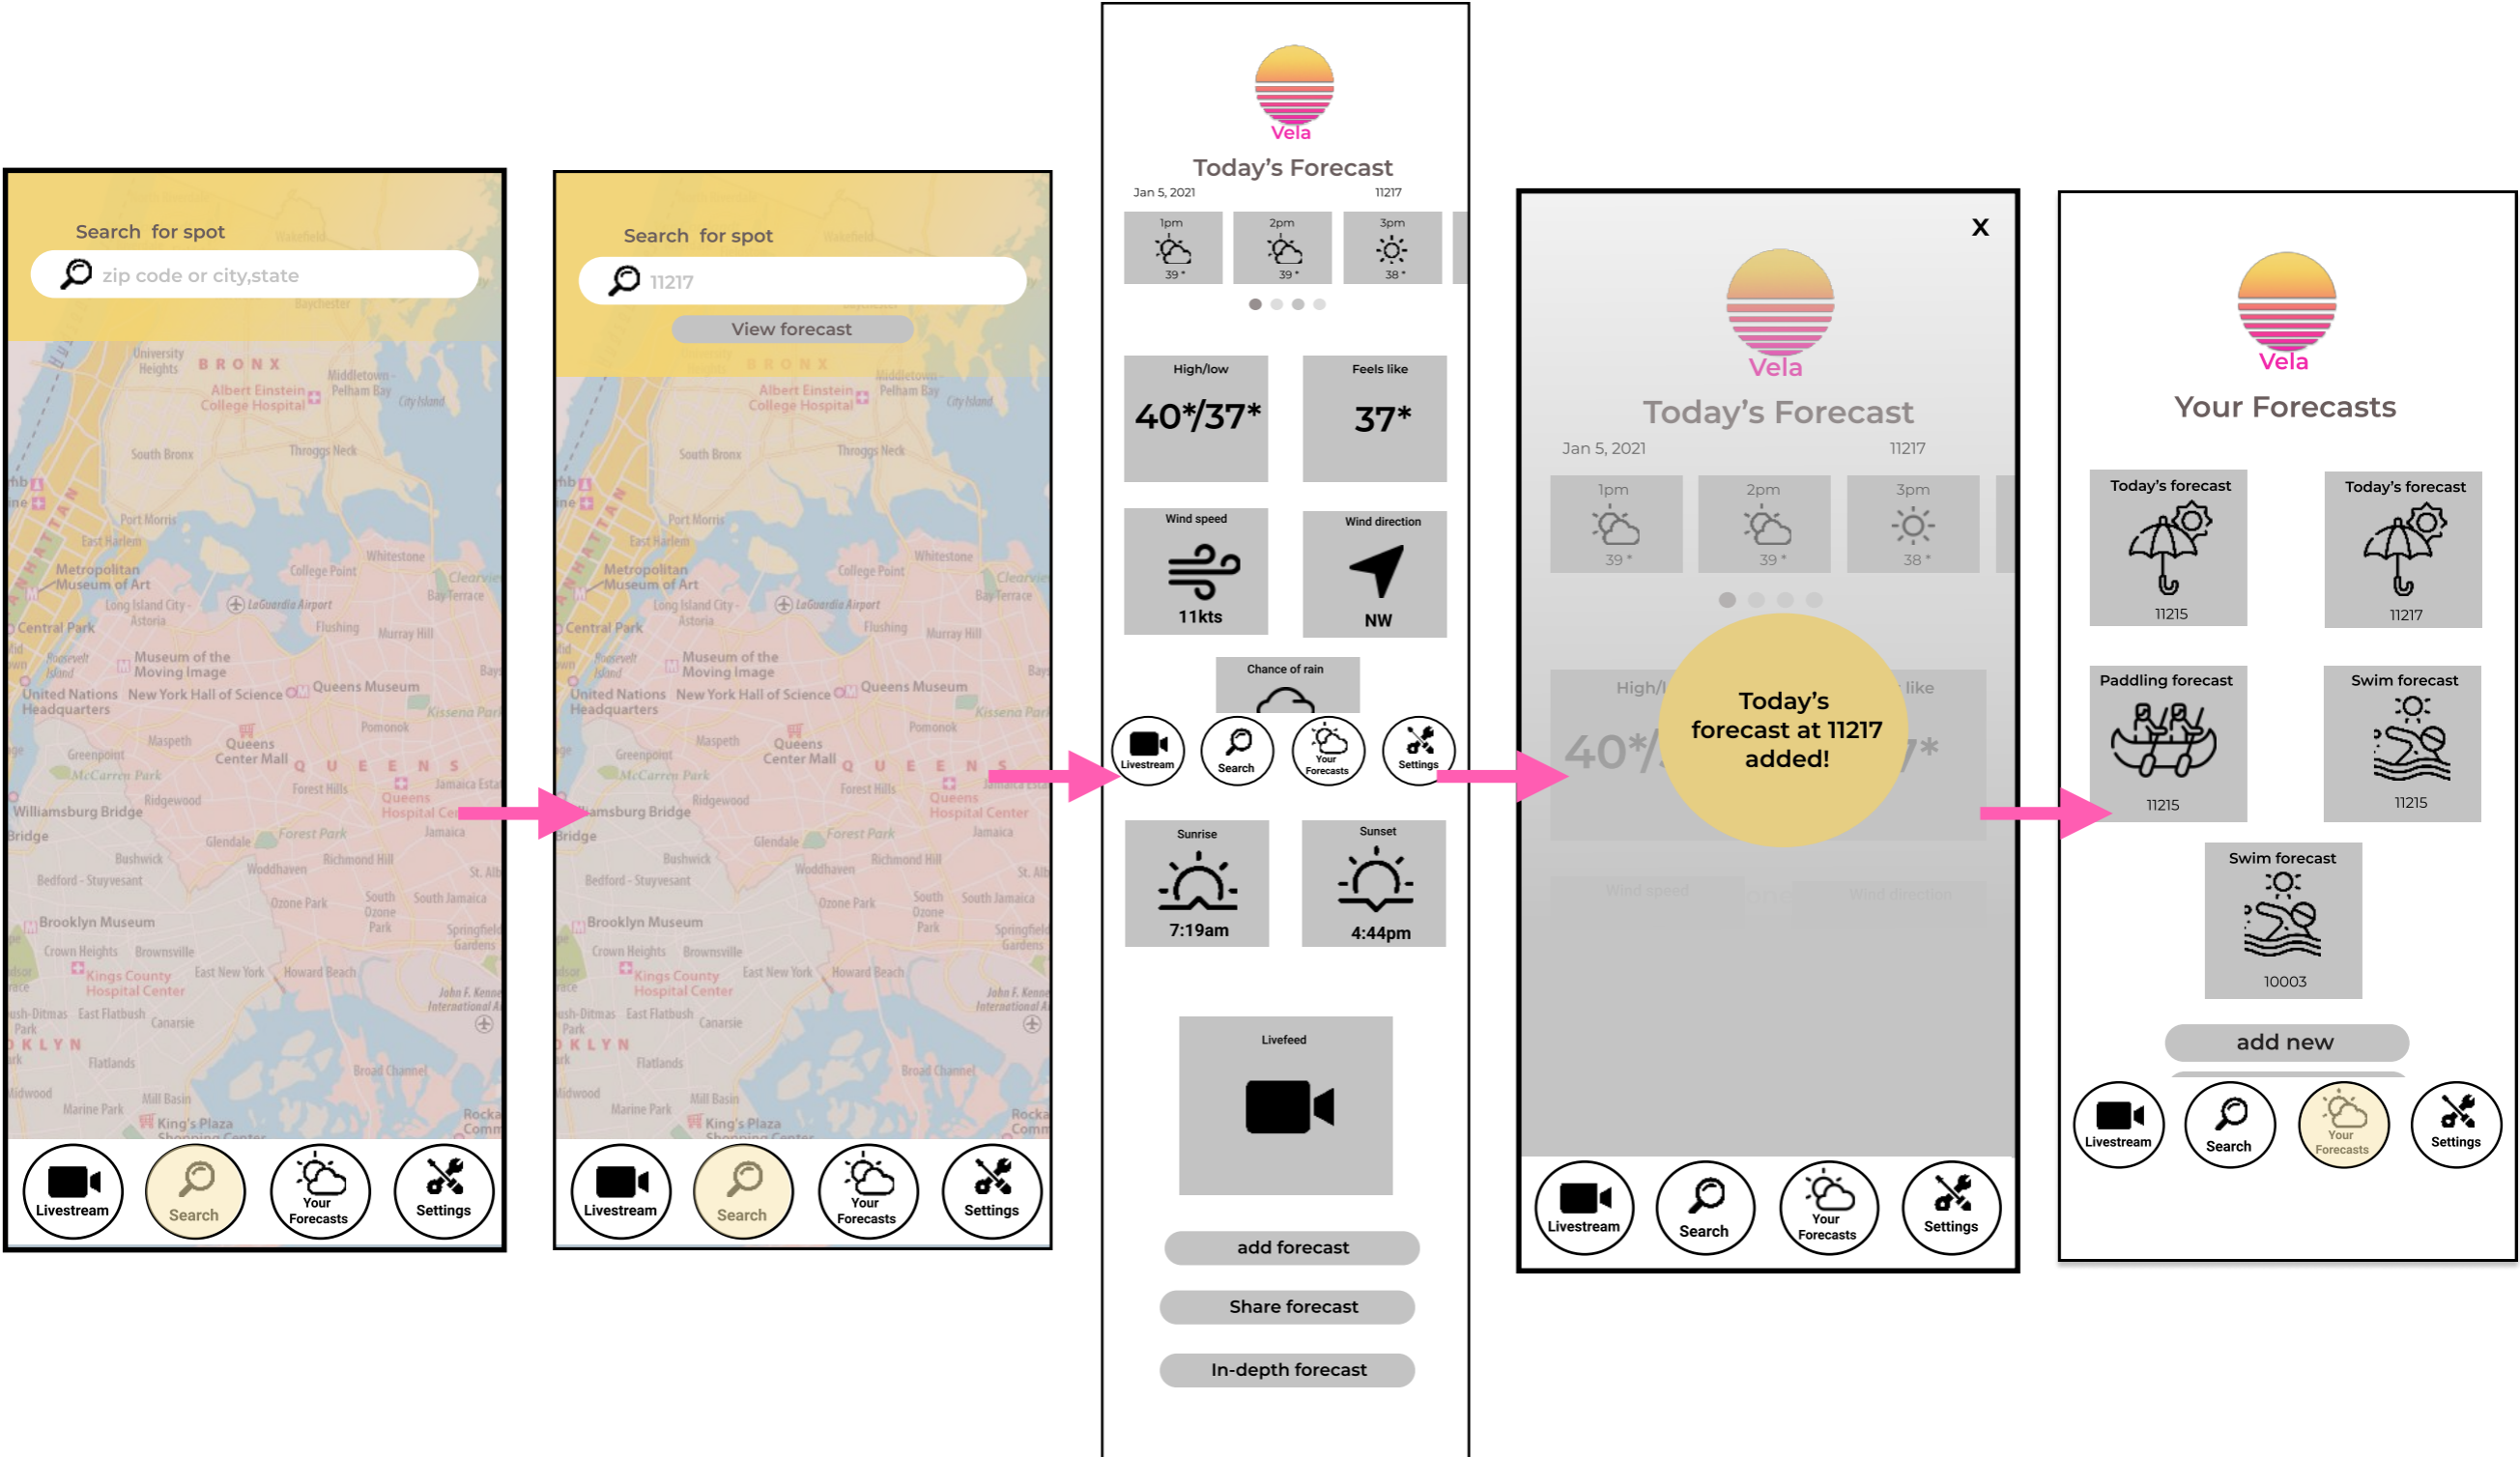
Search for spot

zip code or city,state

Livestream Search Your Forecasts Settings

Search for spot

11217

View forecast

Livestream Search Your Forecasts Settings

Vela

Today's Forecast

Jan 5, 2021 11217

| 1pm | 2pm | 3pm |
|---|---|---|
| 39* | 39* | 38* |

High/low
40*/37*

Feels like
37*

Wind speed
11kts

Wind direction
NW

Chance of rain

Livestream Search Your Forecasts Settings

Sunrise
7:19am

Sunset
4:44pm

Livefeed

add forecast

Share forecast

In-depth forecast

X

Vela

Today's Forecast

Jan 5, 2021 11217

| 1pm | 2pm | 3pm |
|---|---|---|
| 39* | 39* | 38* |

High/l like

40*/ 7*

Today's forecast at 11217 added!

Wind speed Wind direction

Livestream Search Your Forecasts Settings

Vela

Your Forecasts

Today's forecast
11215

Today's forecast
11217

Paddling forecast
11215

Swim forecast
11215

Swim forecast
10003

add new

Livestream Search Your Forecasts Settings